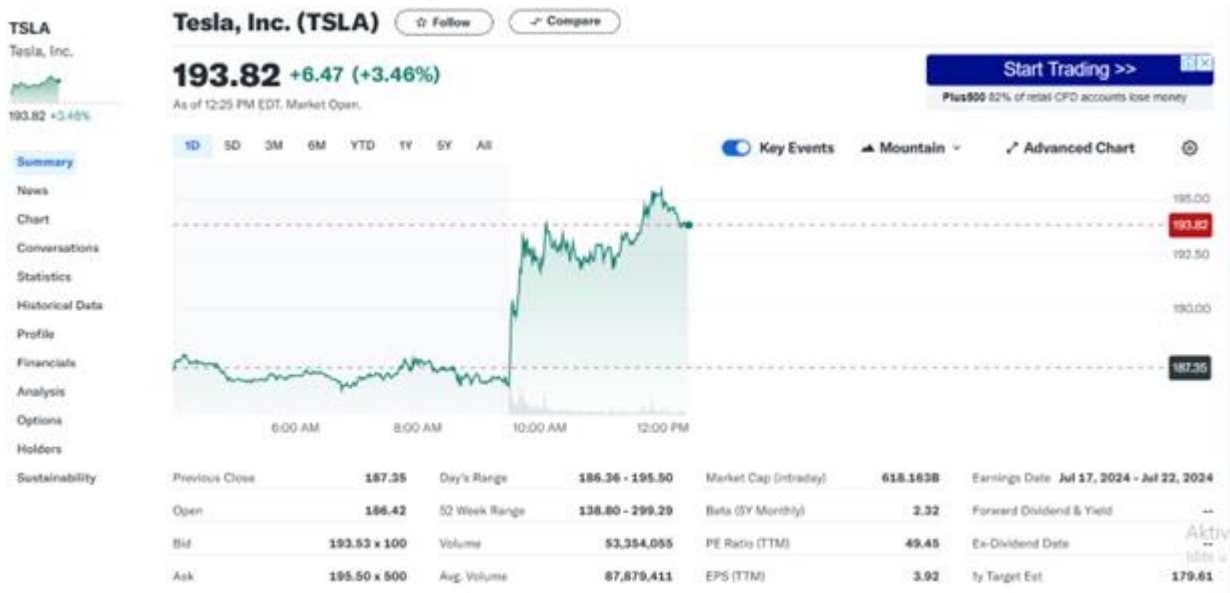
TSLA
Tesla, Inc.
193.82 +3.46%

Summary
News
Chart
Conversations
Statistics
Historical Data
Profile
Financials
Analysis
Options
Holders
Sustainability

Tesla, Inc. (TSLA)
Follow
Compare

193.82 +6.47 (+3.46%)
As of 12:25 PM EDT. Market Open.

Start Trading >>
Plus500 82% of retail CFD accounts lose money

1D 5D 3M 6M YTD 1Y 5Y All
Key Events
Mountain
Advanced Chart

195.00
193.82
192.50
190.00
187.35

6:00 AM
8:00 AM
10:00 AM
12:00 PM

| | | | | | | | |
|---|---|---|---|---|---|---|---|
| Previous Close | 187.35 | Day's Range | 186.36 - 195.50 | Market Cap (intraday) | 618.163B | Earnings Date | Jul 17, 2024 - Jul 22, 2024 |
| Open | 186.42 | 52 Week Range | 138.80 - 299.29 | Beta (5Y Monthly) | 2.32 | Forward Dividend & Yield | -- |
| Bid | 193.53 x 100 | Volume | 53,354,055 | PE Ratio (TTM) | 49.45 | Ex-Dividend Date | -- |
| Ask | 195.50 x 500 | Avg. Volume | 87,879,411 | EPS (TTM) | 3.92 | 1y Target Est | 179.61 |

Aktiv
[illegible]